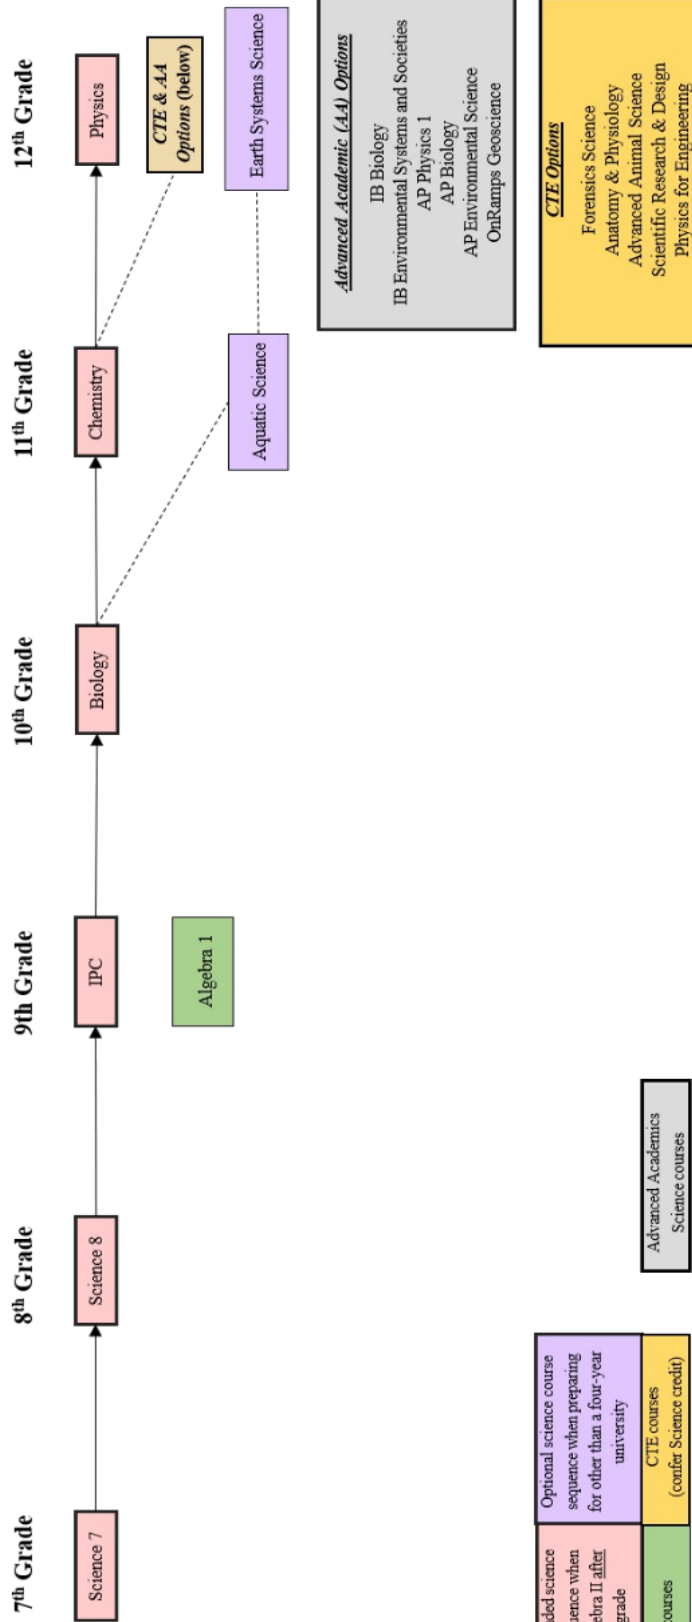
7th Grade

8th Grade

9th Grade

10th Grade

11th Grade

12th Grade

Science 7

Science 8

IPC

Biology

Chemistry

Physics

Algebra 1

Aquatic Science

Earth Systems Science

CTE & AA Options (below)

Advanced Academic (AA) Options

IB Biology
IB Environmental Systems and Societies
AP Physics 1
AP Biology
AP Environmental Science
OnRamps Geoscience

CTE Options

Forensics Science
Anatomy & Physiology
Advanced Animal Science
Scientific Research & Design
Physics for Engineering

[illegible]ded science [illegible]ence when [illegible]ebra II after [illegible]grade

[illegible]ourses

Optional science course sequence when preparing for other than a four-year university

CTE courses (confer Science credit)

Advanced Academics Science courses